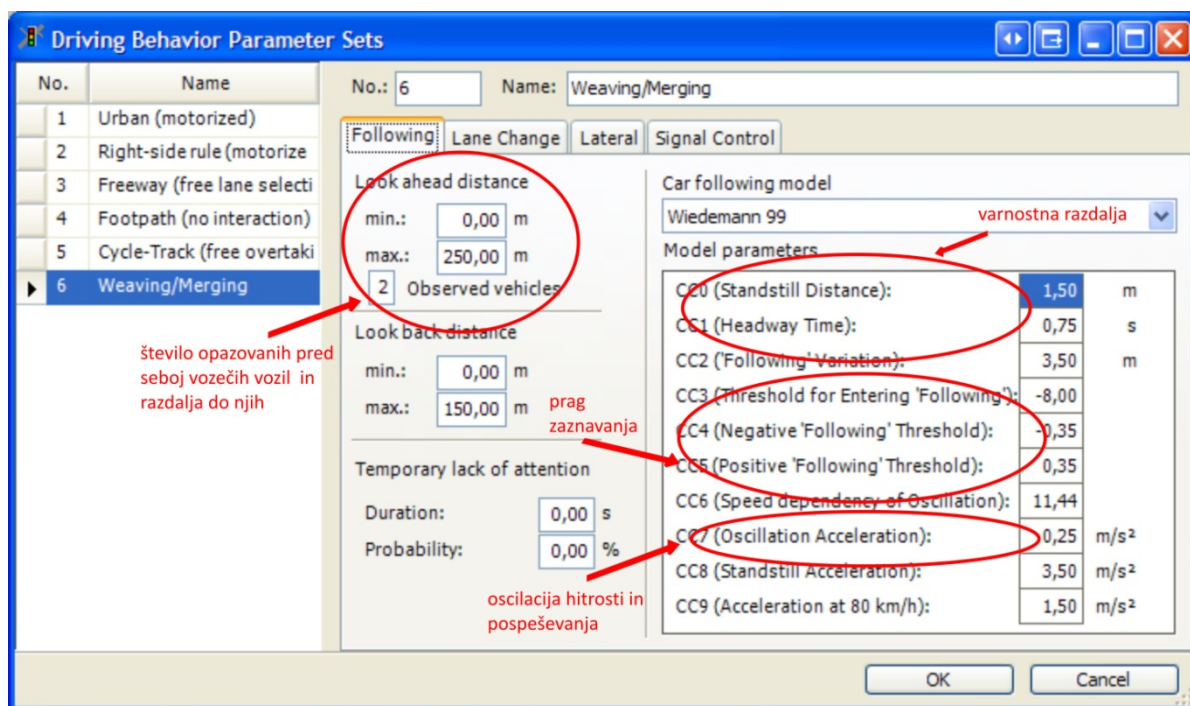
Driving Behavior Parameter Sets

| No. | Name |
|---|---|
| 1 | Urban (motorized) |
| 2 | Right-side rule (motorize |
| 3 | Freeway (free lane selecti |
| 4 | Footpath (no interaction) |
| 5 | Cycle-Track (free overtaki |
| 6 | Weaving/Merging |

No.: 6 Name: Weaving/Merging

Following | Lane Change | Lateral | Signal Control

Look ahead distance
min.: 0,00 m
max.: 250,00 m
2 Observed vehicles

Look back distance
min.: 0,00 m
max.: 150,00 m

Temporary lack of attention
Duration: 0,00 s
Probability: 0,00 %

Car following model
Wiedemann 99
Model parameters

| | | |
|---|---|---|
| CC0 (Standstill Distance): | 1,50 | m |
| CC1 (Headway Time): | 0,75 | s |
| CC2 ('Following' Variation): | 3,50 | m |
| CC3 (Threshold for Entering 'Following'): | -8,00 | |
| CC4 (Negative 'Following' Threshold): | -0,35 | |
| CC5 (Positive 'Following' Threshold): | 0,35 | |
| CC6 (Speed dependency of Oscillation): | 11,44 | |
| CC7 (Oscillation Acceleration): | 0,25 | m/s² |
| CC8 (Standstill Acceleration): | 3,50 | m/s² |
| CC9 (Acceleration at 80 km/h): | 1,50 | m/s² |

varnostna razdalja

število opazovanih pred seboj vozečih vozil in razdalja do njih

prag zaznavanja

oscilacija hitrosti in pospeševanja

OK Cancel